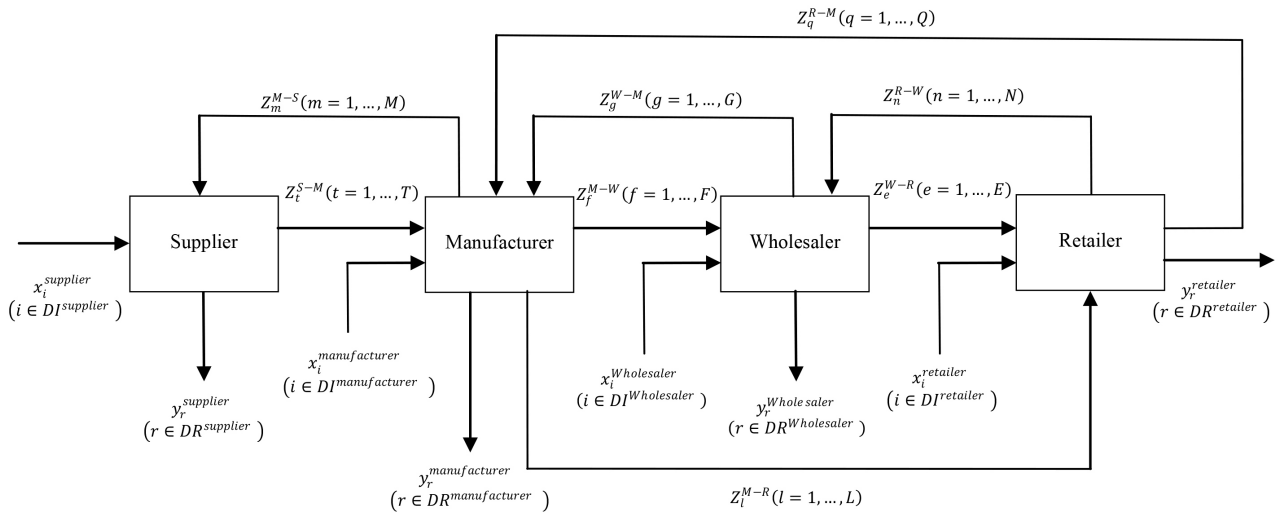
$Z_q^{R-M}(q = 1, \dots, Q)$

$Z_m^{M-S}(m = 1, \dots, M)$

$Z_g^{W-M}(g = 1, \dots, G)$

$Z_n^{R-W}(n = 1, \dots, N)$

$Z_t^{S-M}(t = 1, \dots, T)$

$Z_f^{M-W}(f = 1, \dots, F)$

$Z_e^{W-R}(e = 1, \dots, E)$

Supplier

Manufacturer

Wholesaler

Retailer

$x_i^{supplier}$ $(i \in DI^{supplier})$

$y_r^{retailer}$ $(r \in DR^{retailer})$

$x_i^{manufacturer}$ $(i \in DI^{manufacturer})$

$x_i^{Wholesaler}$ $(i \in DI^{Wholesaler})$

$x_i^{retailer}$ $(i \in DI^{retailer})$

$y_r^{supplier}$ $(r \in DR^{supplier})$

$y_r^{Wholesaler}$ $(r \in DR^{Wholesaler})$

$y_r^{manufacturer}$ $(r \in DR^{manufacturer})$

$Z_l^{M-R}(l = 1, \dots, L)$